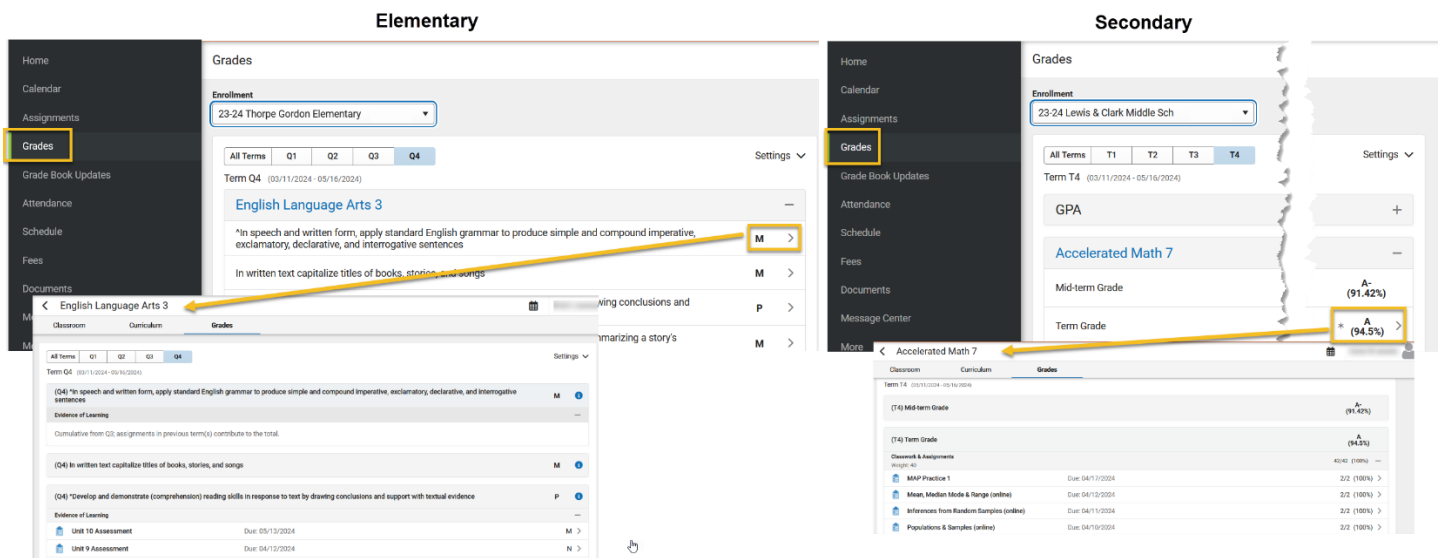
Elementary

Secondary

Home
Calendar
Assignments
Grades
Grade Book Updates
Attendance
Schedule
Fees
Documents
Me
Me

Grades

Enrollment
23-24 Thorpe Gordon Elementary

All Terms | Q1 | Q2 | Q3 | Q4
Settings
Term Q4 (03/11/2024 - 05/16/2024)

English Language Arts 3

*In speech and written form, apply standard English grammar to produce simple and compound imperative, exclamatory, declarative, and interrogative sentences M

In written text capitalize titles of books, stories, and songs M

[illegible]wing conclusions and P

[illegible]mmarizing a story's M

English Language Arts 3
Classroom | Curriculum | Grades

All Terms | Q1 | Q2 | Q3 | Q4
Settings
Term Q4 (03/11/2024 - 05/16/2024)

(Q4) *In speech and written form, apply standard English grammar to produce simple and compound imperative, exclamatory, declarative, and interrogative sentences M
Evidence of Learning
Cumulative from Q3; assignments in previous term(s) contribute to the total.

(Q4) In written text capitalize titles of books, stories, and songs M

(Q4) *Develop and demonstrate (comprehension) reading skills in response to text by drawing conclusions and support with textual evidence P
Evidence of Learning
Unit 10 Assessment Due: 05/13/2024 M
Unit 9 Assessment Due: 04/12/2024 N

Home
Calendar
Assignments
Grades
Grade Book Updates
Attendance
Schedule
Fees
Documents
Message Center
More

Grades

Enrollment
23-24 Lewis & Clark Middle Sch

All Terms | T1 | T2 | T3 | T4
Settings
Term T4 (03/11/2024 - 05/16/2024)

GPA

Accelerated Math 7

Mid-term Grade A- (91.42%)

Term Grade * A (94.5%)

Accelerated Math 7
Classroom | Curriculum | Grades
Term T4 (03/11/2024 - 05/16/2024)

(T4) Mid-term Grade A- (91.42%)

(T4) Term Grade A (94.5%)

Classwork & Assignments
Weight: 40
40/40 (100%)

MAP Practice 1 Due: 04/17/2024 2/2 (100%)
Mean, Median Mode & Range (online) Due: 04/12/2024 2/2 (100%)
Inferences from Random Samples (online) Due: 04/11/2024 2/2 (100%)
Populations & Samples (online) Due: 04/10/2024 2/2 (100%)